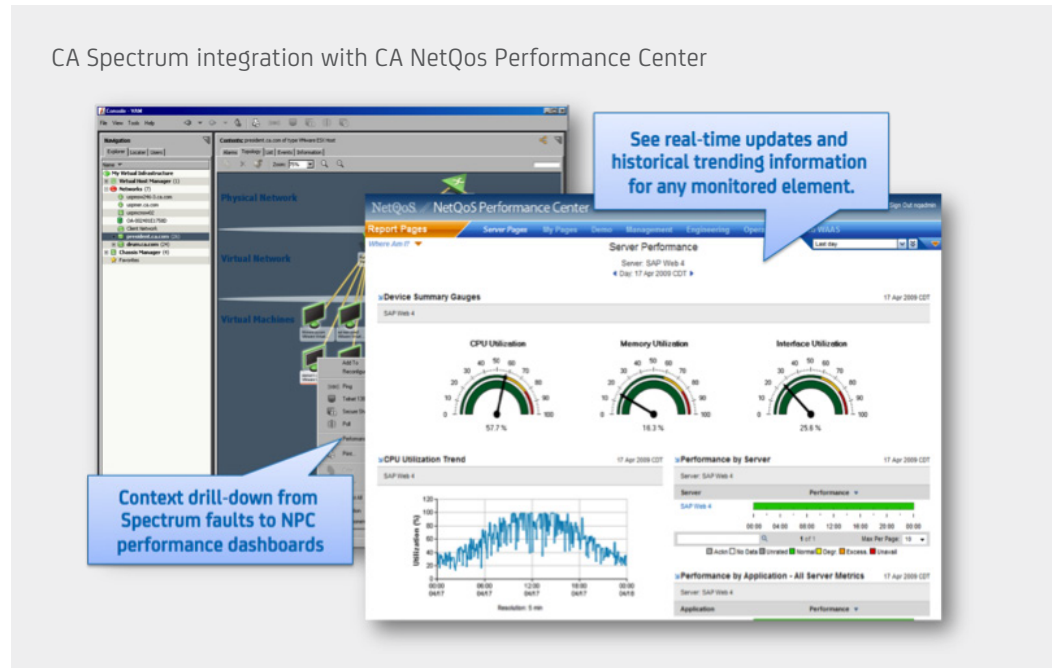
CA Spectrum integration with CA NetQos Performance Center

See real-time updates and historical trending information for any monitored element.

Context drill-down from Spectrum faults to NPC performance dashboards

Console - VNM
File View Tools Help
Navigation
Explorer Location Users
My Virtual Infrastructure
Virtual Host Manager
Networks
Client Network
Classic Manager
Favorites
Physical Network
Virtual Network
Virtual Machines
Alarms Topology List Events Information
Ping
Telnet
Secure Shell
Poll
Performance

NetQoS NetQoS Performance Center
Sign Out
Report Pages Server Pages My Pages Demo Management Engineering Operations WAAS
Where Am I?
Server Performance
Server: SAP Web 4
Day: 17 Apr 2009 CDT
Last day
Device Summary Gauges
17 Apr 2009 CDT
SAP Web 4
CPU Utilization
57.7 %
Memory Utilization
16.3 %
Interface Utilization
25.6 %
CPU Utilization Trend
17 Apr 2009 CDT
SAP Web 4
Utilization (%)
120
100
80
60
40
20
0
00:00 04/17
06:00 04/17
12:00 04/17
18:00 04/17
00:00 04/18
Resolution: 5 min
Performance by Server
17 Apr 2009 CDT
Server: SAP Web 4
Server
Performance
SAP Web 4
00:00 04:00 08:00 12:00 16:00 20:00 00:00
1 of 1
Max Per Page 10
Actn No Data Unrated Normal Degr Excess Unavail
Performance by Application - All Server Metrics
17 Apr 2009 CDT
Server: SAP Web 4
Application
Performance